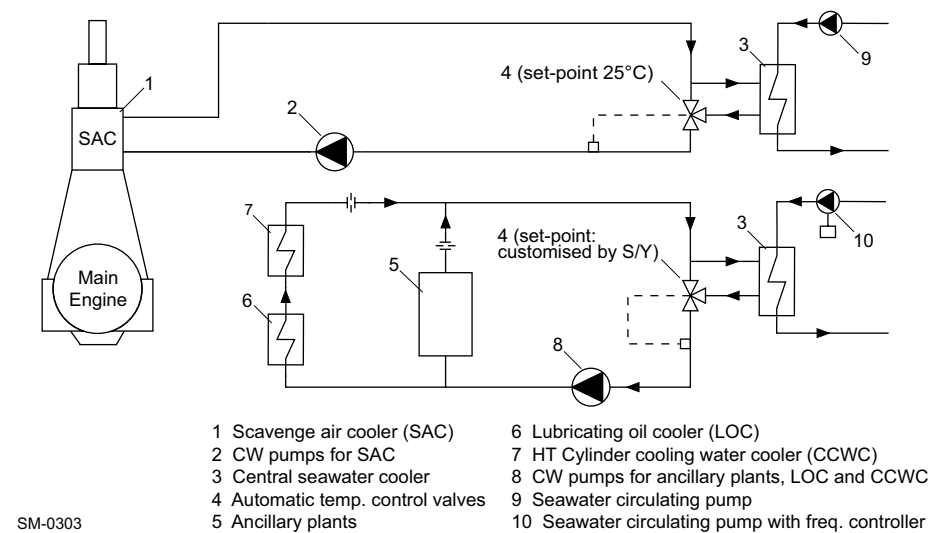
SAC

1

Main Engine

2

4 (set-point 25°C)

3

9

7

6

5

4 (set-point: customised by S/Y)

3

10

8

1 Scavenge air cooler (SAC)
2 CW pumps for SAC
3 Central seawater cooler
4 Automatic temp. control valves
5 Ancillary plants

6 Lubricating oil cooler (LOC)
7 HT Cylinder cooling water cooler (CCWC)
8 CW pumps for ancillary plants, LOC and CCWC
9 Seawater circulating pump
10 Seawater circulating pump with freq. controller

SM-0303